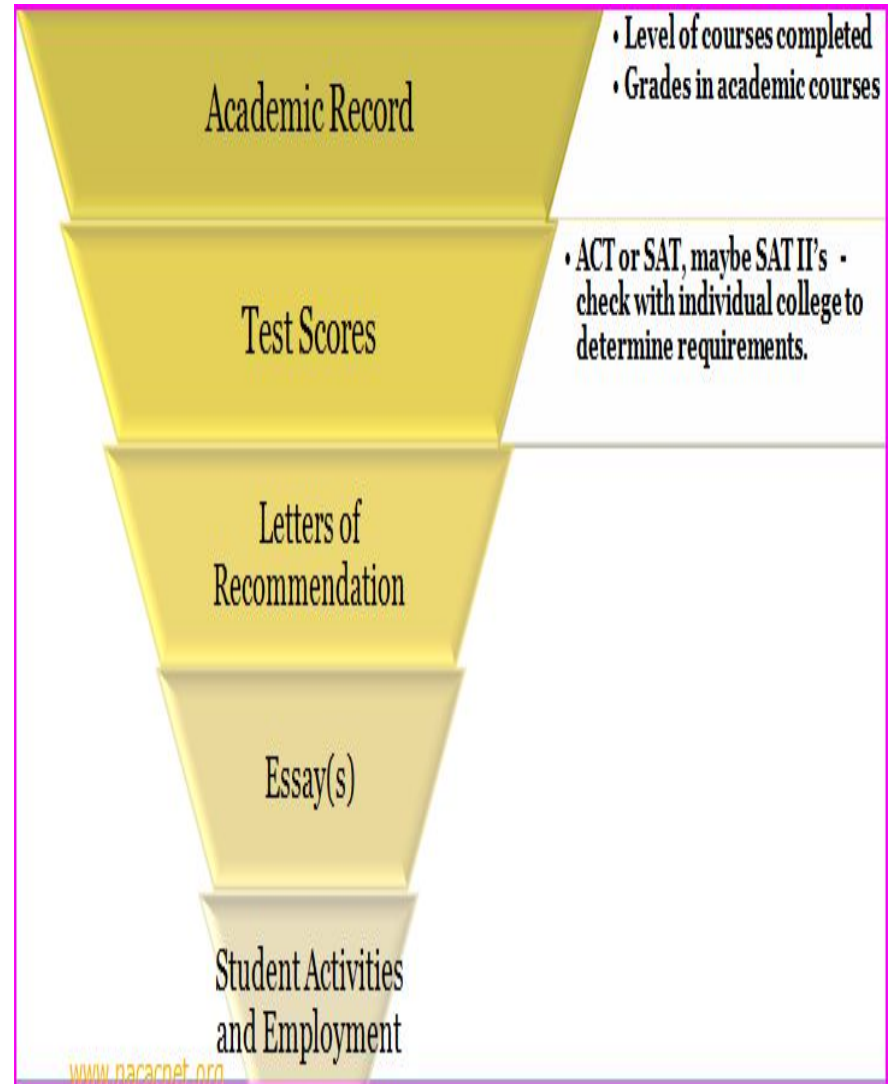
Academic Record

• Level of courses completed
• Grades in academic courses

Test Scores

• ACT or SAT, maybe SAT II's - check with individual college to determine requirements.

Letters of Recommendation

Essay(s)

Student Activities and Employment

www.nacacnet.org